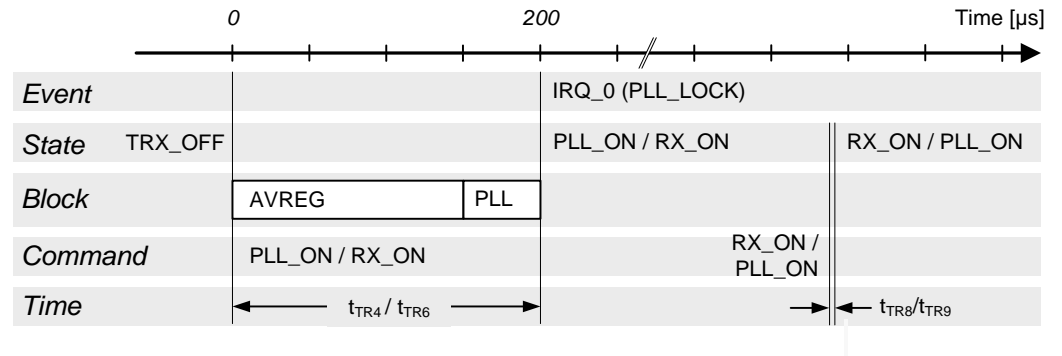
0

200

Time [µs]

Event

IRQ_0 (PLL_LOCK)

State

TRX_OFF

PLL_ON / RX_ON

RX_ON / PLL_ON

Block

AVREG

PLL

Command

PLL_ON / RX_ON

RX_ON / PLL_ON

Time

$t_{TR4}$ / $t_{TR6}$

$t_{TR8}$/$t_{TR9}$